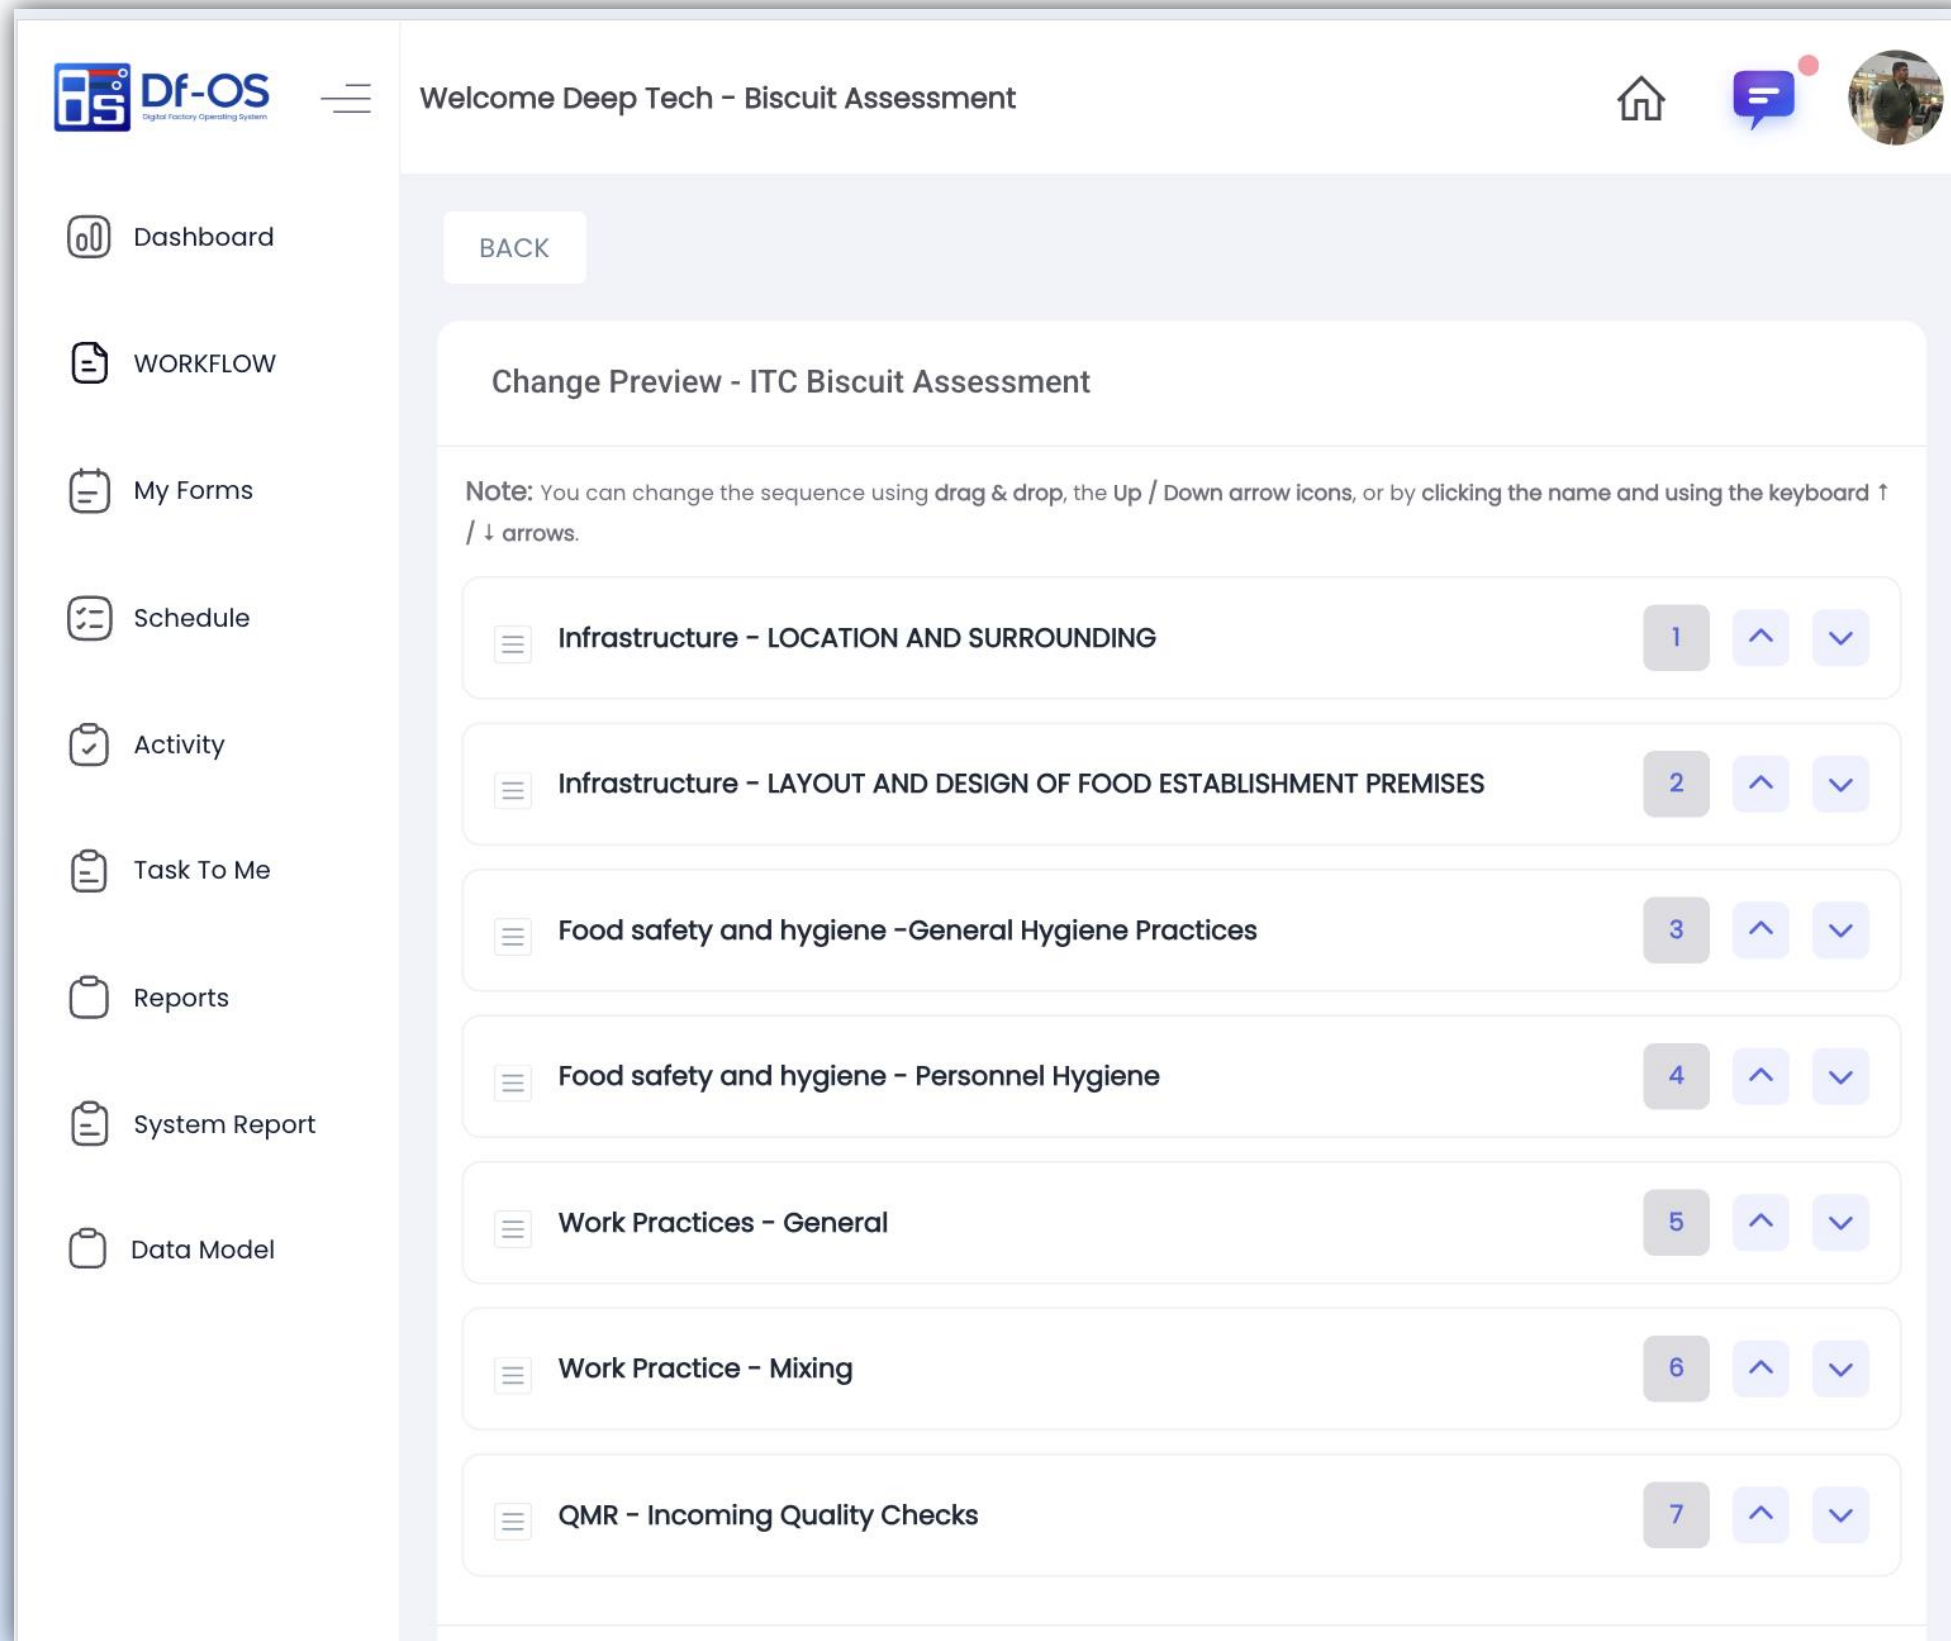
Df-OS
Digital Factory Operating System

Welcome Deep Tech - Biscuit Assessment

Dashboard
WORKFLOW
My Forms
Schedule
Activity
Task To Me
Reports
System Report
Data Model

BACK

Change Preview - ITC Biscuit Assessment

Note: You can change the sequence using drag & drop, the Up / Down arrow icons, or by clicking the name and using the keyboard ↑ / ↓ arrows.

Infrastructure - LOCATION AND SURROUNDING 1
Infrastructure - LAYOUT AND DESIGN OF FOOD ESTABLISHMENT PREMISES 2
Food safety and hygiene -General Hygiene Practices 3
Food safety and hygiene - Personnel Hygiene 4
Work Practices - General 5
Work Practice - Mixing 6
QMR - Incoming Quality Checks 7